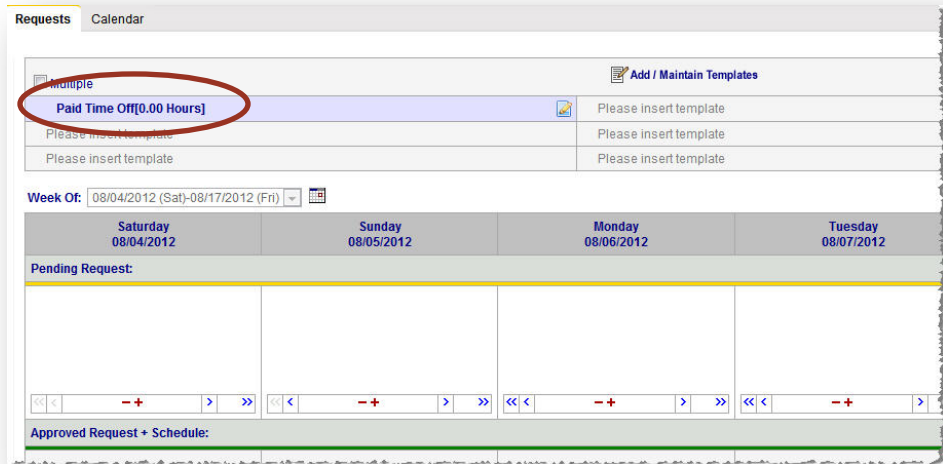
Requests Calendar

Multiple

Add / Maintain Templates

Paid Time Off[0.00 Hours]

Please insert template

Please insert template

Please insert template

Please insert template

Please insert template

Week Of: 08/04/2012 (Sat)-08/17/2012 (Fri)

| Saturday 08/04/2012 | Sunday 08/05/2012 | Monday 08/06/2012 | Tuesday 08/07/2012 |
|---|---|---|---|

Pending Request:

« ‹ − + › » « ‹ − + › » « ‹ − + › » « ‹ − + ›

Approved Request + Schedule: